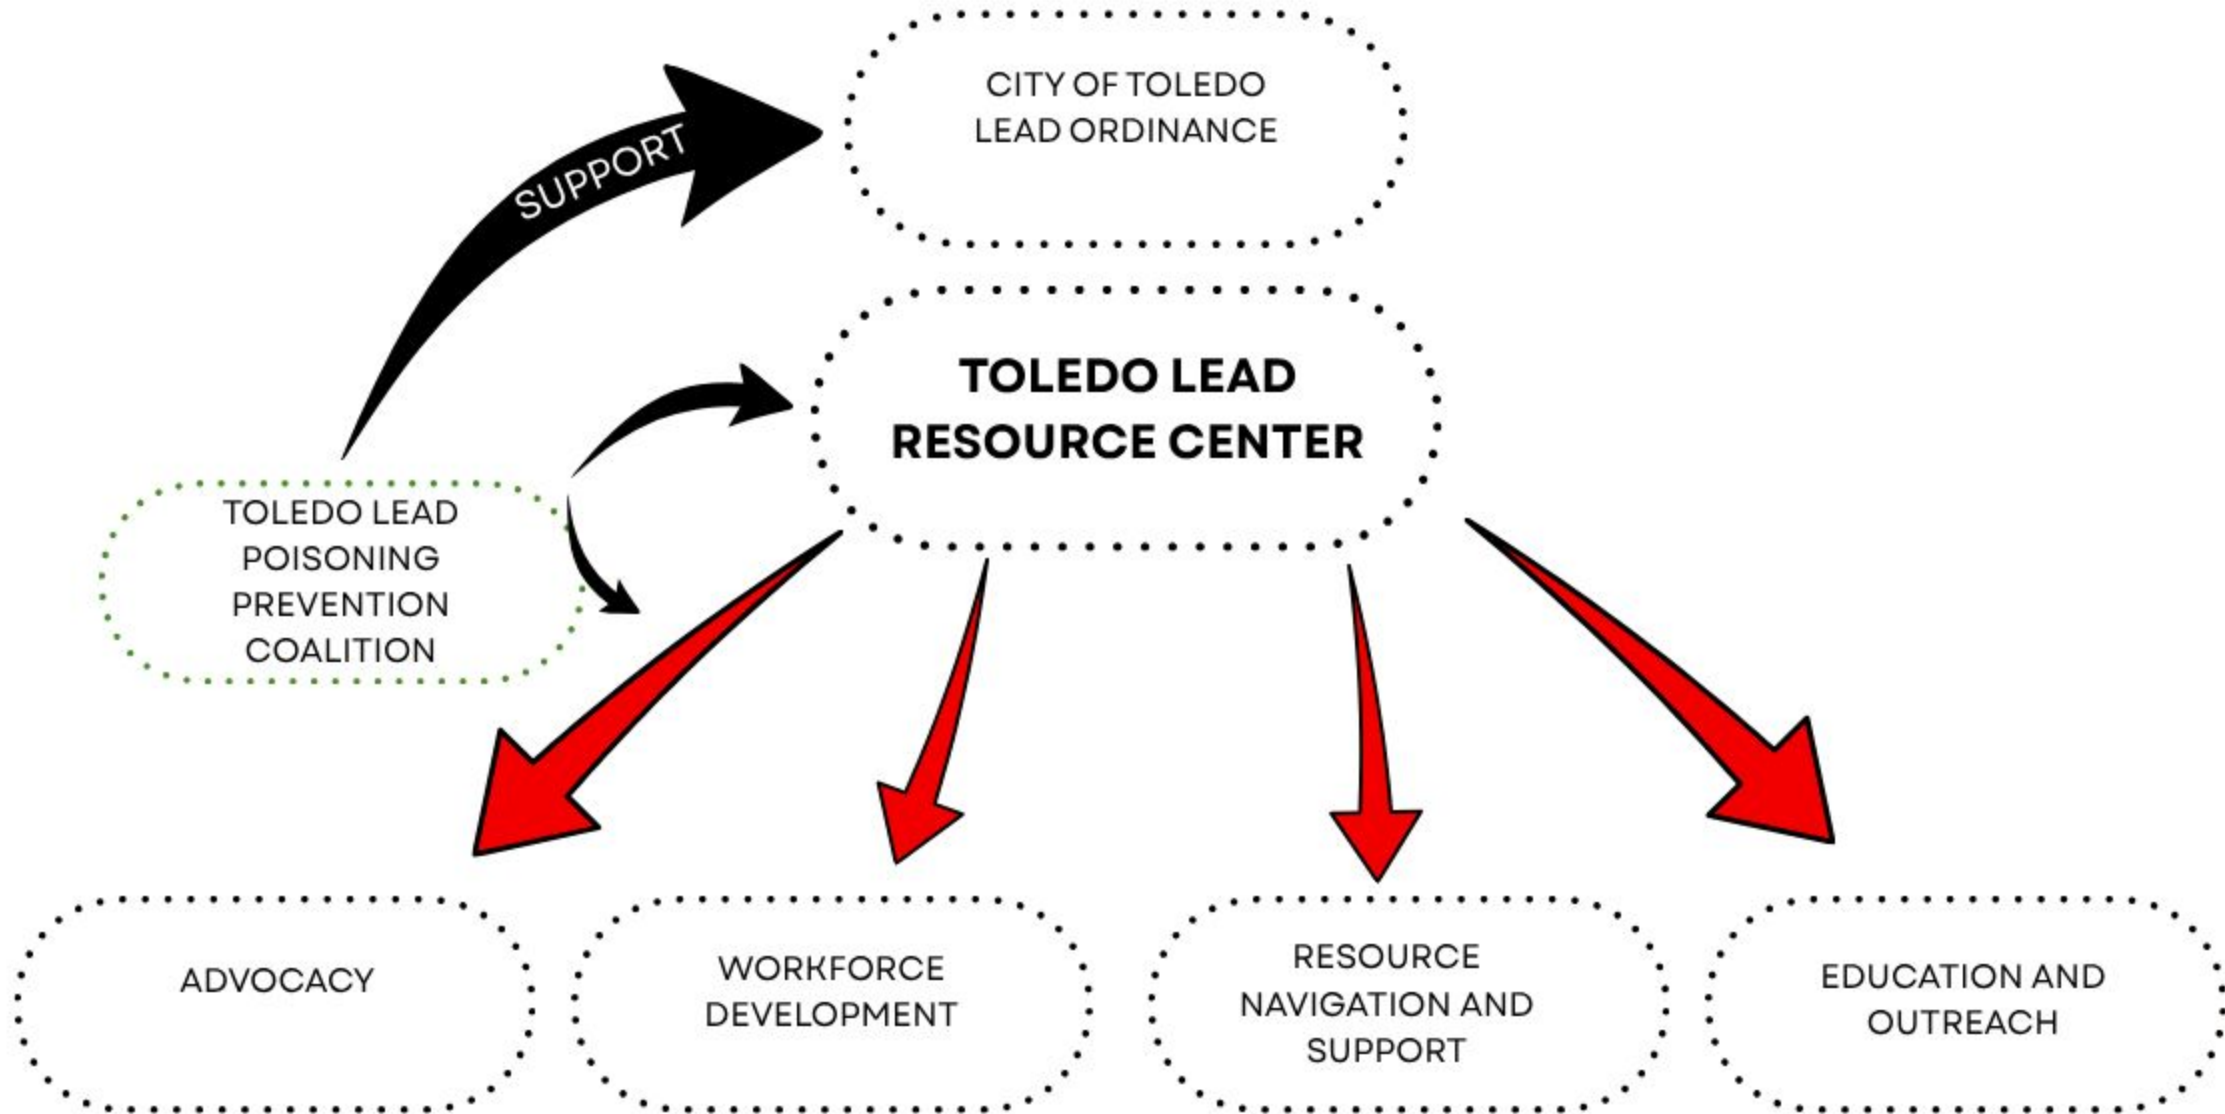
CITY OF TOLEDO LEAD ORDINANCE

SUPPORT

TOLEDO LEAD RESOURCE CENTER

TOLEDO LEAD POISONING PREVENTION COALITION

ADVOCACY

WORKFORCE DEVELOPMENT

RESOURCE NAVIGATION AND SUPPORT

EDUCATION AND OUTREACH